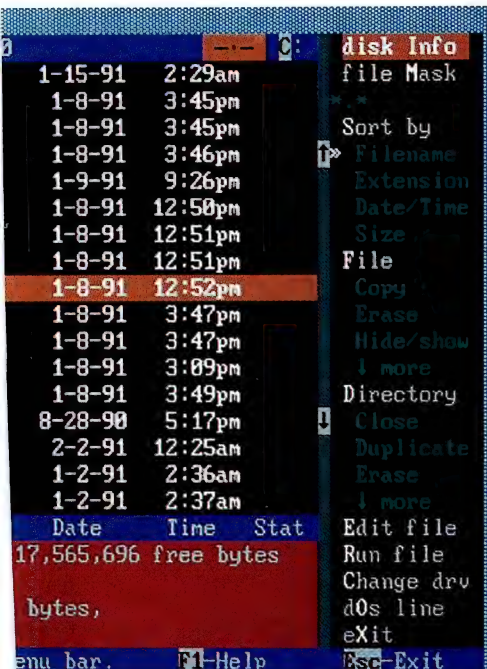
0 -.- C: disk Info

| | | |
|---|---|---|
| 1-15-91 | 2:29am | file Mask |
| 1-8-91 | 3:45pm | \*.\* |
| 1-8-91 | 3:45pm | Sort by |
| 1-8-91 | 3:46pm | Filename |
| 1-9-91 | 9:26pm | Extension |
| 1-8-91 | 12:50pm | Date/Time |
| 1-8-91 | 12:51pm | Size |
| 1-8-91 | 12:51pm | File |
| 1-8-91 | 12:52pm | Copy |
| 1-8-91 | 3:47pm | Erase |
| 1-8-91 | 3:47pm | Hide/show |
| 1-8-91 | 3:09pm | ↓ more |
| 1-8-91 | 3:49pm | Directory |
| 8-28-90 | 5:17pm | Close |
| 2-2-91 | 12:25am | Duplicate |
| 1-2-91 | 2:36am | Erase |
| 1-2-91 | 2:37am | ↓ more |

Date Time Stat Edit file
17,565,696 free bytes Run file
Change drv
bytes, dOs line
eXit
enu bar. F1-Help Esc-Exit